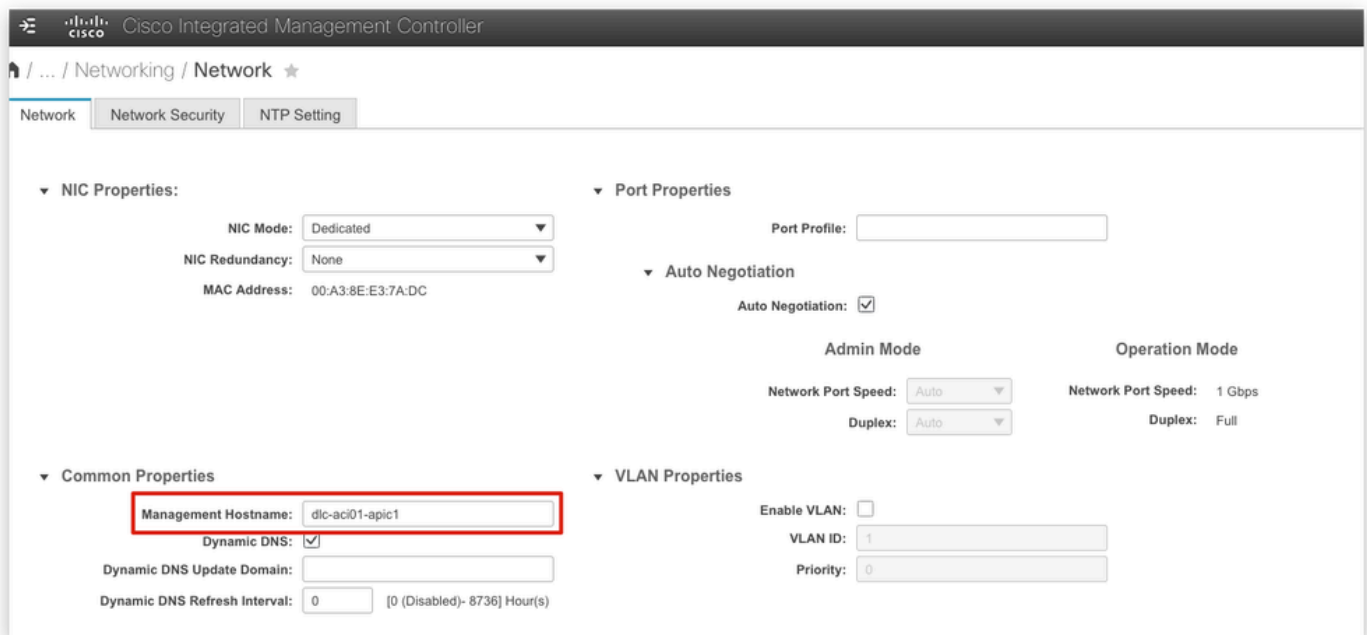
cisco Cisco Integrated Management Controller

/ ... / Networking / Network

Network | Network Security | NTP Setting

▾ NIC Properties:

NIC Mode: Dedicated
NIC Redundancy: None
MAC Address: 00:A3:8E:E3:7A:DC

▾ Port Properties

Port Profile:

▾ Auto Negotiation

Auto Negotiation: ☑

Admin Mode

Network Port Speed: Auto
Duplex: Auto

Operation Mode

Network Port Speed: 1 Gbps
Duplex: Full

▾ Common Properties

Management Hostname: dlc-aci01-apic1
Dynamic DNS: ☑
Dynamic DNS Update Domain:
Dynamic DNS Refresh Interval: 0 [0 (Disabled)- 8736] Hour(s)

▾ VLAN Properties

Enable VLAN: ☐
VLAN ID: 1
Priority: 0